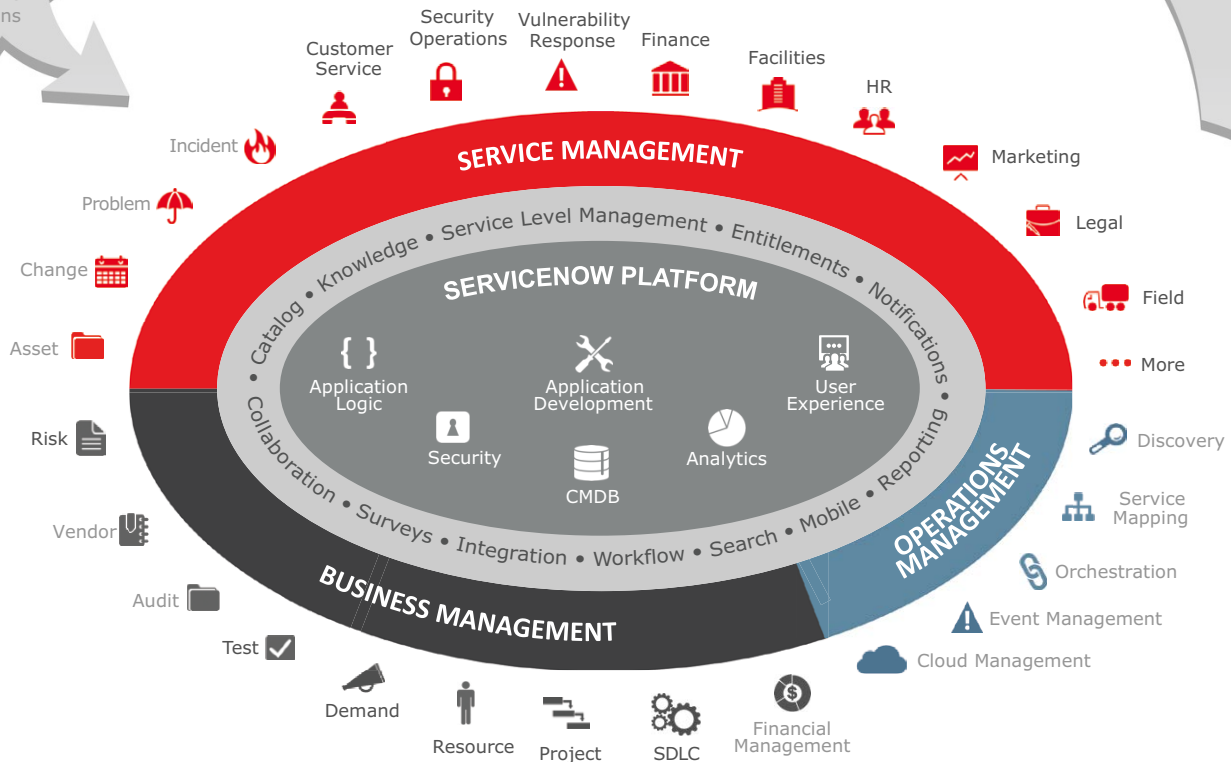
ns

Customer Service

Security Operations

Vulnerability Response

Finance

Facilities

HR

Incident

Marketing

Problem

Legal

Change

Field

Asset

More

SERVICE MANAGEMENT

Catalog • Knowledge • Service Level Management • Entitlements • Notifications •

SERVICENOW PLATFORM

{ }
Application Logic

Application Development

User Experience

Security

CMDB

Analytics

Collaboration • Surveys • Integration • Workflow • Search • Mobile • Reporting •

Risk

Discovery

Service Mapping

Vendor

Orchestration

OPERATIONS MANAGEMENT

Audit

Event Management

Test

Cloud Management

BUSINESS MANAGEMENT

Demand

Resource

Project

SDLC

Financial Management